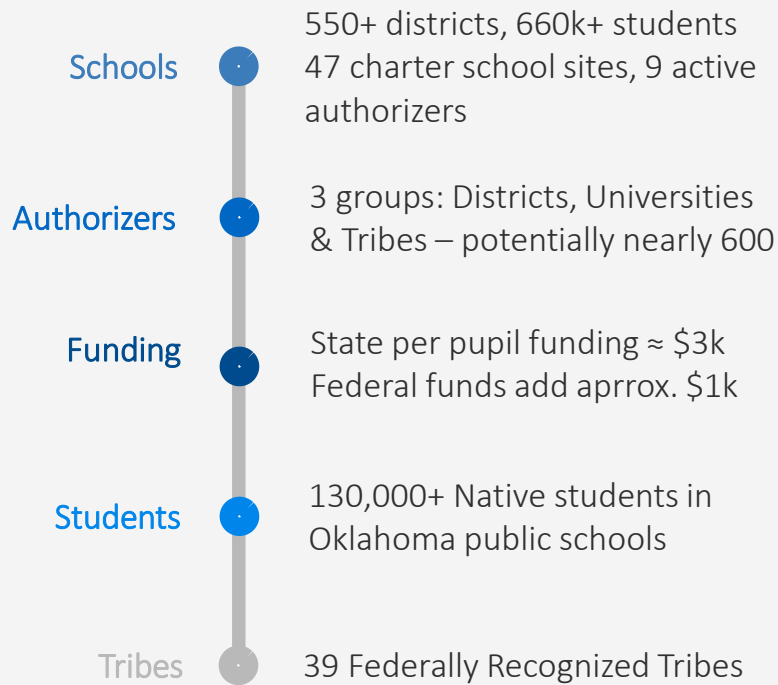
Schools

550+ districts, 660k+ students
47 charter school sites, 9 active authorizers

Authorizers

3 groups: Districts, Universities & Tribes – potentially nearly 600

Funding

State per pupil funding ≈ \$3k
Federal funds add aprrox. \$1k

Students

130,000+ Native students in Oklahoma public schools

Tribes

39 Federally Recognized Tribes